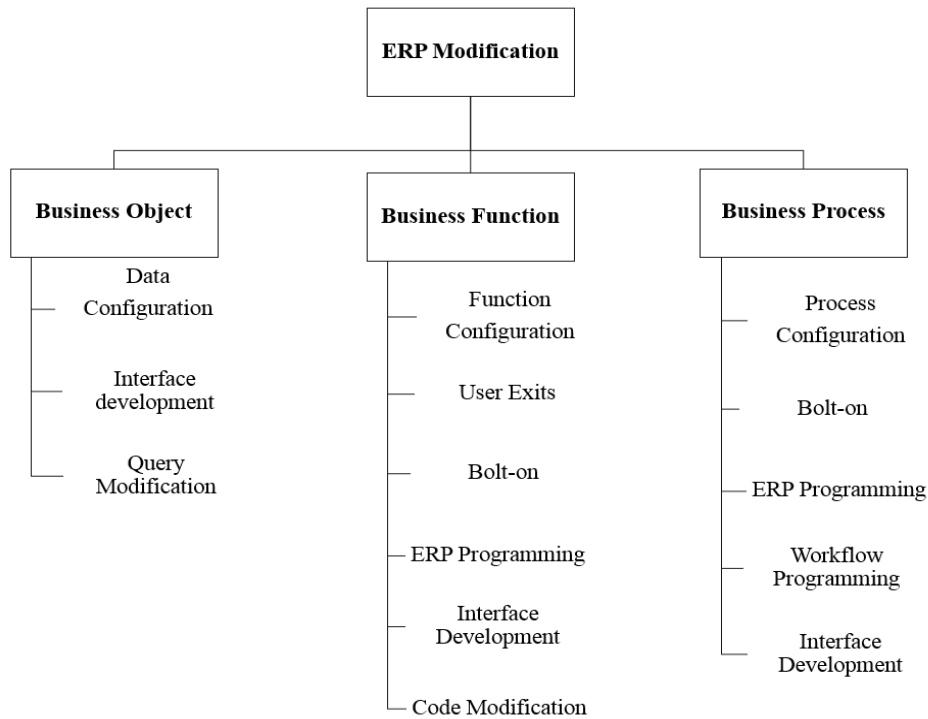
ERP Modification

Business Object

Data Configuration

Interface development

Query Modification

Business Function

Function Configuration

User Exits

Bolt-on

ERP Programming

Interface Development

Code Modification

Business Process

Process Configuration

Bolt-on

ERP Programming

Workflow Programming

Interface Development